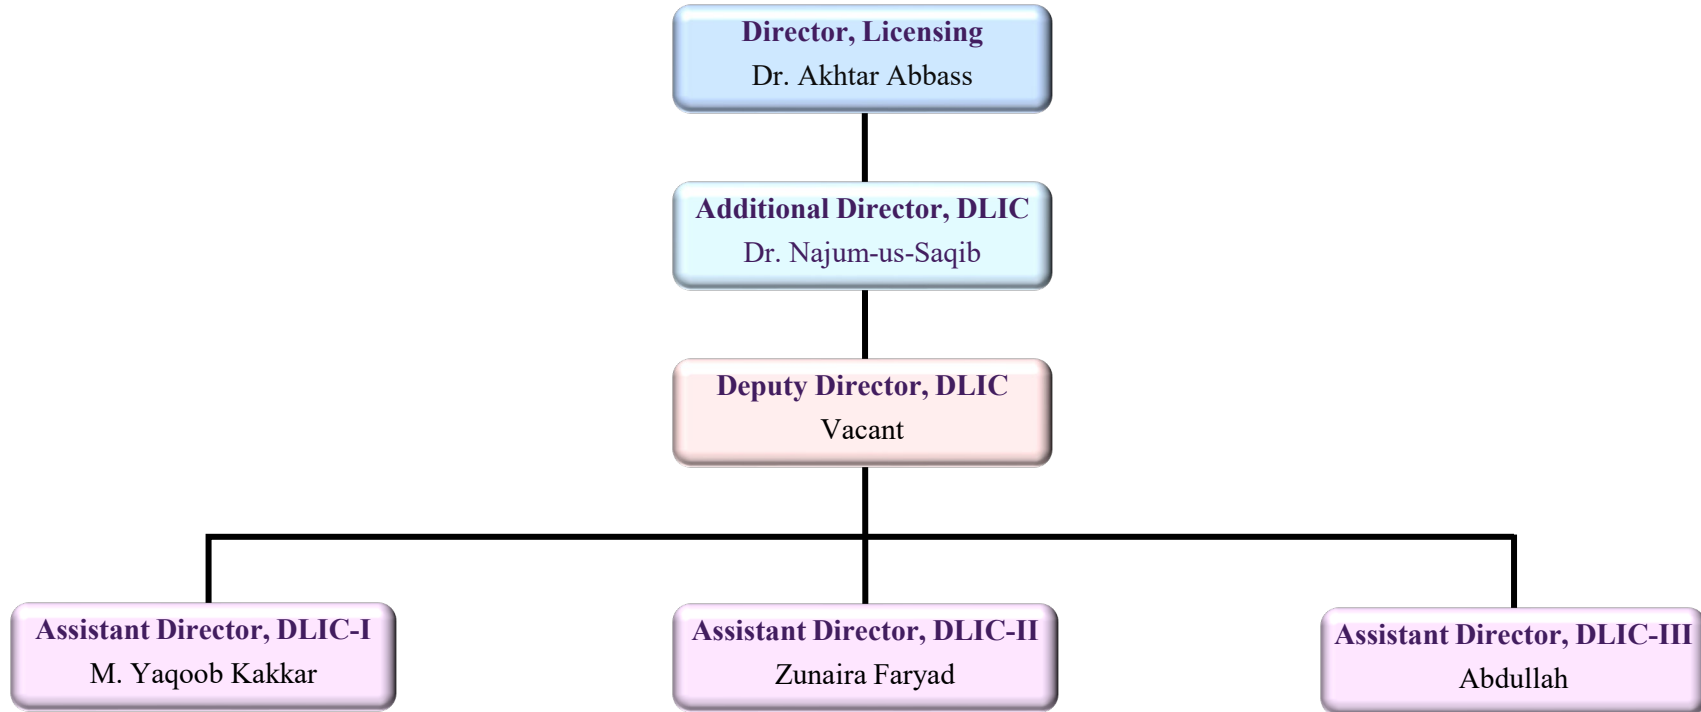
Director, Licensing
Dr. Akhtar Abbass

Additional Director, DLIC
Dr. Najum-us-Saqib

Deputy Director, DLIC
Vacant

Assistant Director, DLIC-I
M. Yaqoob Kakkar

Assistant Director, DLIC-II
Zunaira Faryad

Assistant Director, DLIC-III
Abdullah